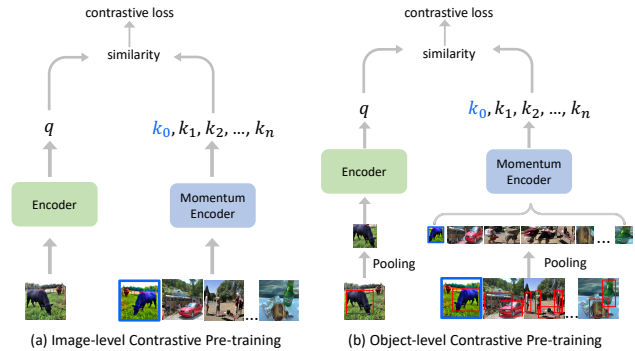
contrastive loss

similarity

$q$

$k_0, k_1, k_2, \ldots, k_n$

Encoder

Momentum Encoder

...

(a) Image-level Contrastive Pre-training

contrastive loss

similarity

$q$

$k_0, k_1, k_2, \ldots, k_n$

Encoder

Momentum Encoder

...

Pooling

Pooling

...

(b) Object-level Contrastive Pre-training